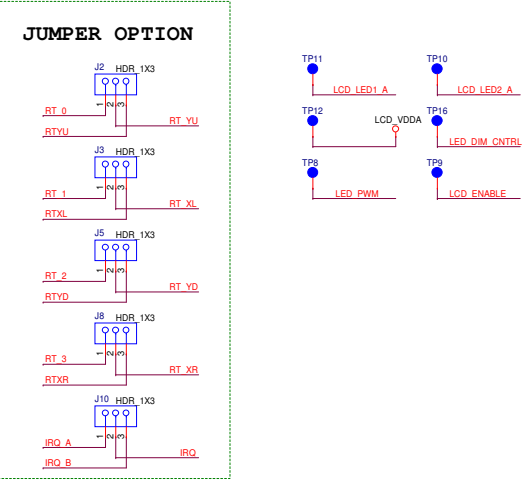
JUMPER OPTION

J2 HDR 1X3
1 2 3
RT_0
RTYU
RT_YU

J3 HDR 1X3
1 2 3
RT_1
RTXL
RT_XL

J5 HDR 1X3
1 2 3
RT_2
RTYD
RT_YD

J8 HDR 1X3
1 2 3
RT_3
RTXR
RT_XR

J10 HDR 1X3
1 2 3
IRQ_A
IRQ_B
IRQ

TP11
LCD_LED1_A
TP10
LCD_LED2_A
TP12
LCD_VDDA
TP16
LED_DIM_CNTRL
TP8
LED_PWM
TP9
LCD_ENABLE